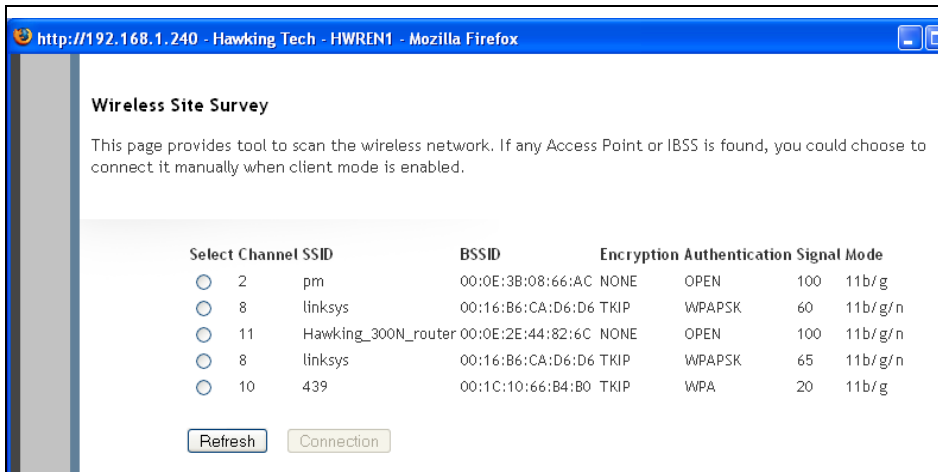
http://192.168.1.240 - Hawking Tech - HWREN1 - Mozilla Firefox

Wireless Site Survey

This page provides tool to scan the wireless network. If any Access Point or IBSS is found, you could choose to connect it manually when client mode is enabled.

| Select | Channel | SSID | BSSID | Encryption | Authentication | Signal | Mode |
|---|---|---|---|---|---|---|---|
| ○ | 2 | pm | 00:0E:3B:08:66:AC | NONE | OPEN | 100 | 11b/g |
| ○ | 8 | linksys | 00:16:B6:CA:D6:D6 | TKIP | WPAPSK | 60 | 11b/g/n |
| ○ | 11 | Hawking_300N_router | 00:0E:2E:44:82:6C | NONE | OPEN | 100 | 11b/g/n |
| ○ | 8 | linksys | 00:16:B6:CA:D6:D6 | TKIP | WPAPSK | 65 | 11b/g/n |
| ○ | 10 | 439 | 00:1C:10:66:B4:B0 | TKIP | WPA | 20 | 11b/g |

Refresh Connection